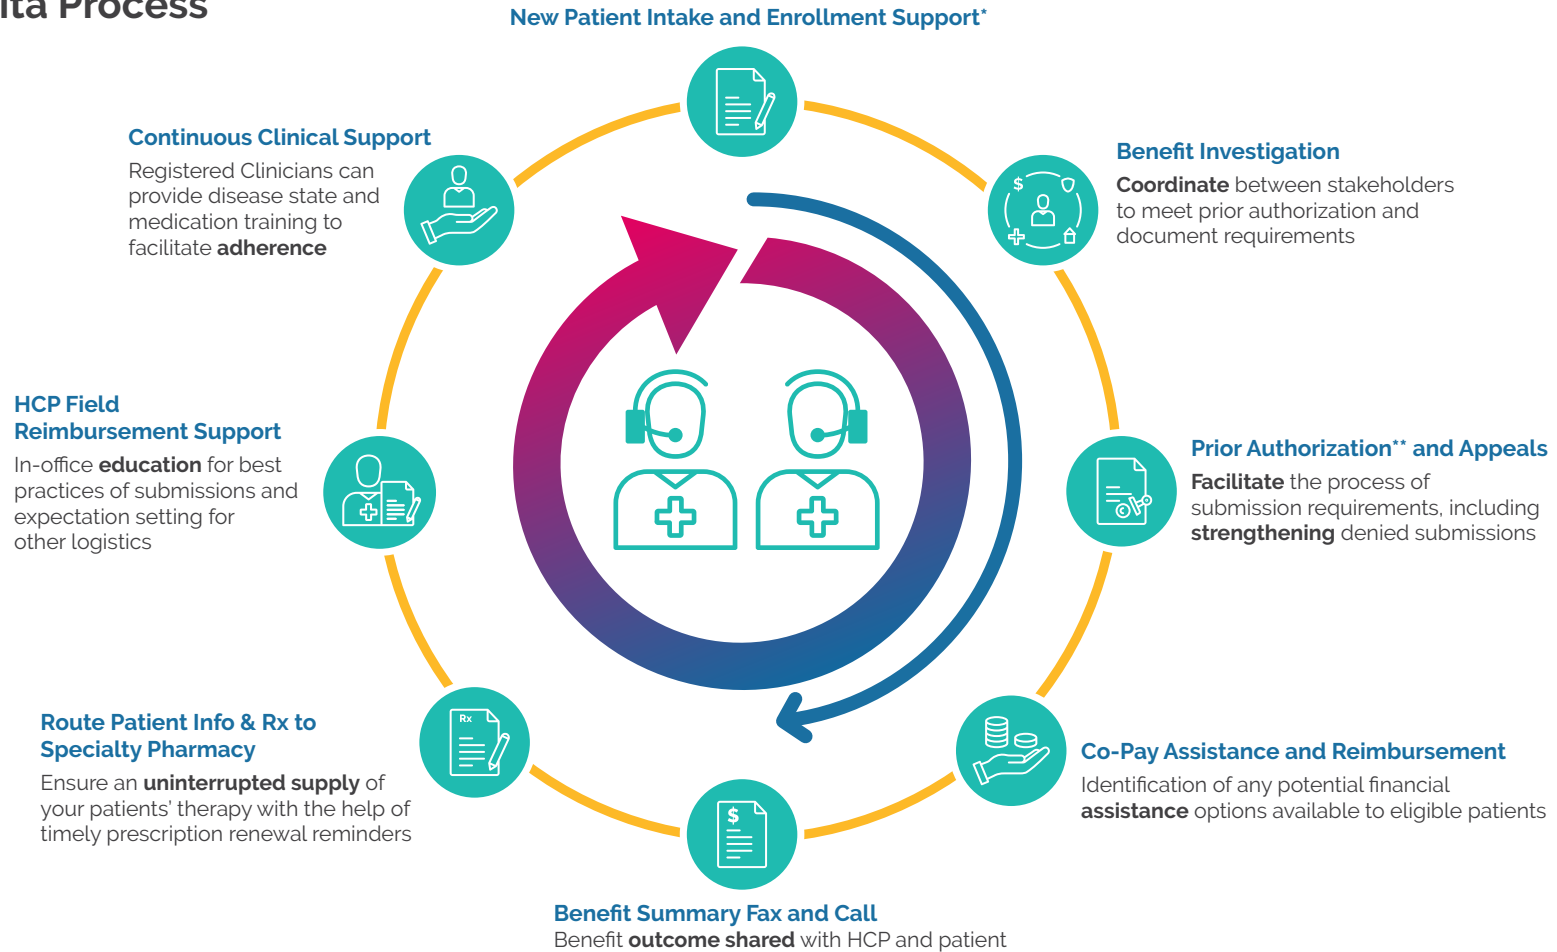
ita Process

New Patient Intake and Enrollment Support*

Continuous Clinical Support
Registered Clinicians can provide disease state and medication training to facilitate adherence

Benefit Investigation
Coordinate between stakeholders to meet prior authorization and document requirements

HCP Field Reimbursement Support
In-office education for best practices of submissions and expectation setting for other logistics

Prior Authorization** and Appeals
Facilitate the process of submission requirements, including strengthening denied submissions

Route Patient Info & Rx to Specialty Pharmacy
Ensure an uninterrupted supply of your patients' therapy with the help of timely prescription renewal reminders

Co-Pay Assistance and Reimbursement
Identification of any potential financial assistance options available to eligible patients

Benefit Summary Fax and Call
Benefit outcome shared with HCP and patient